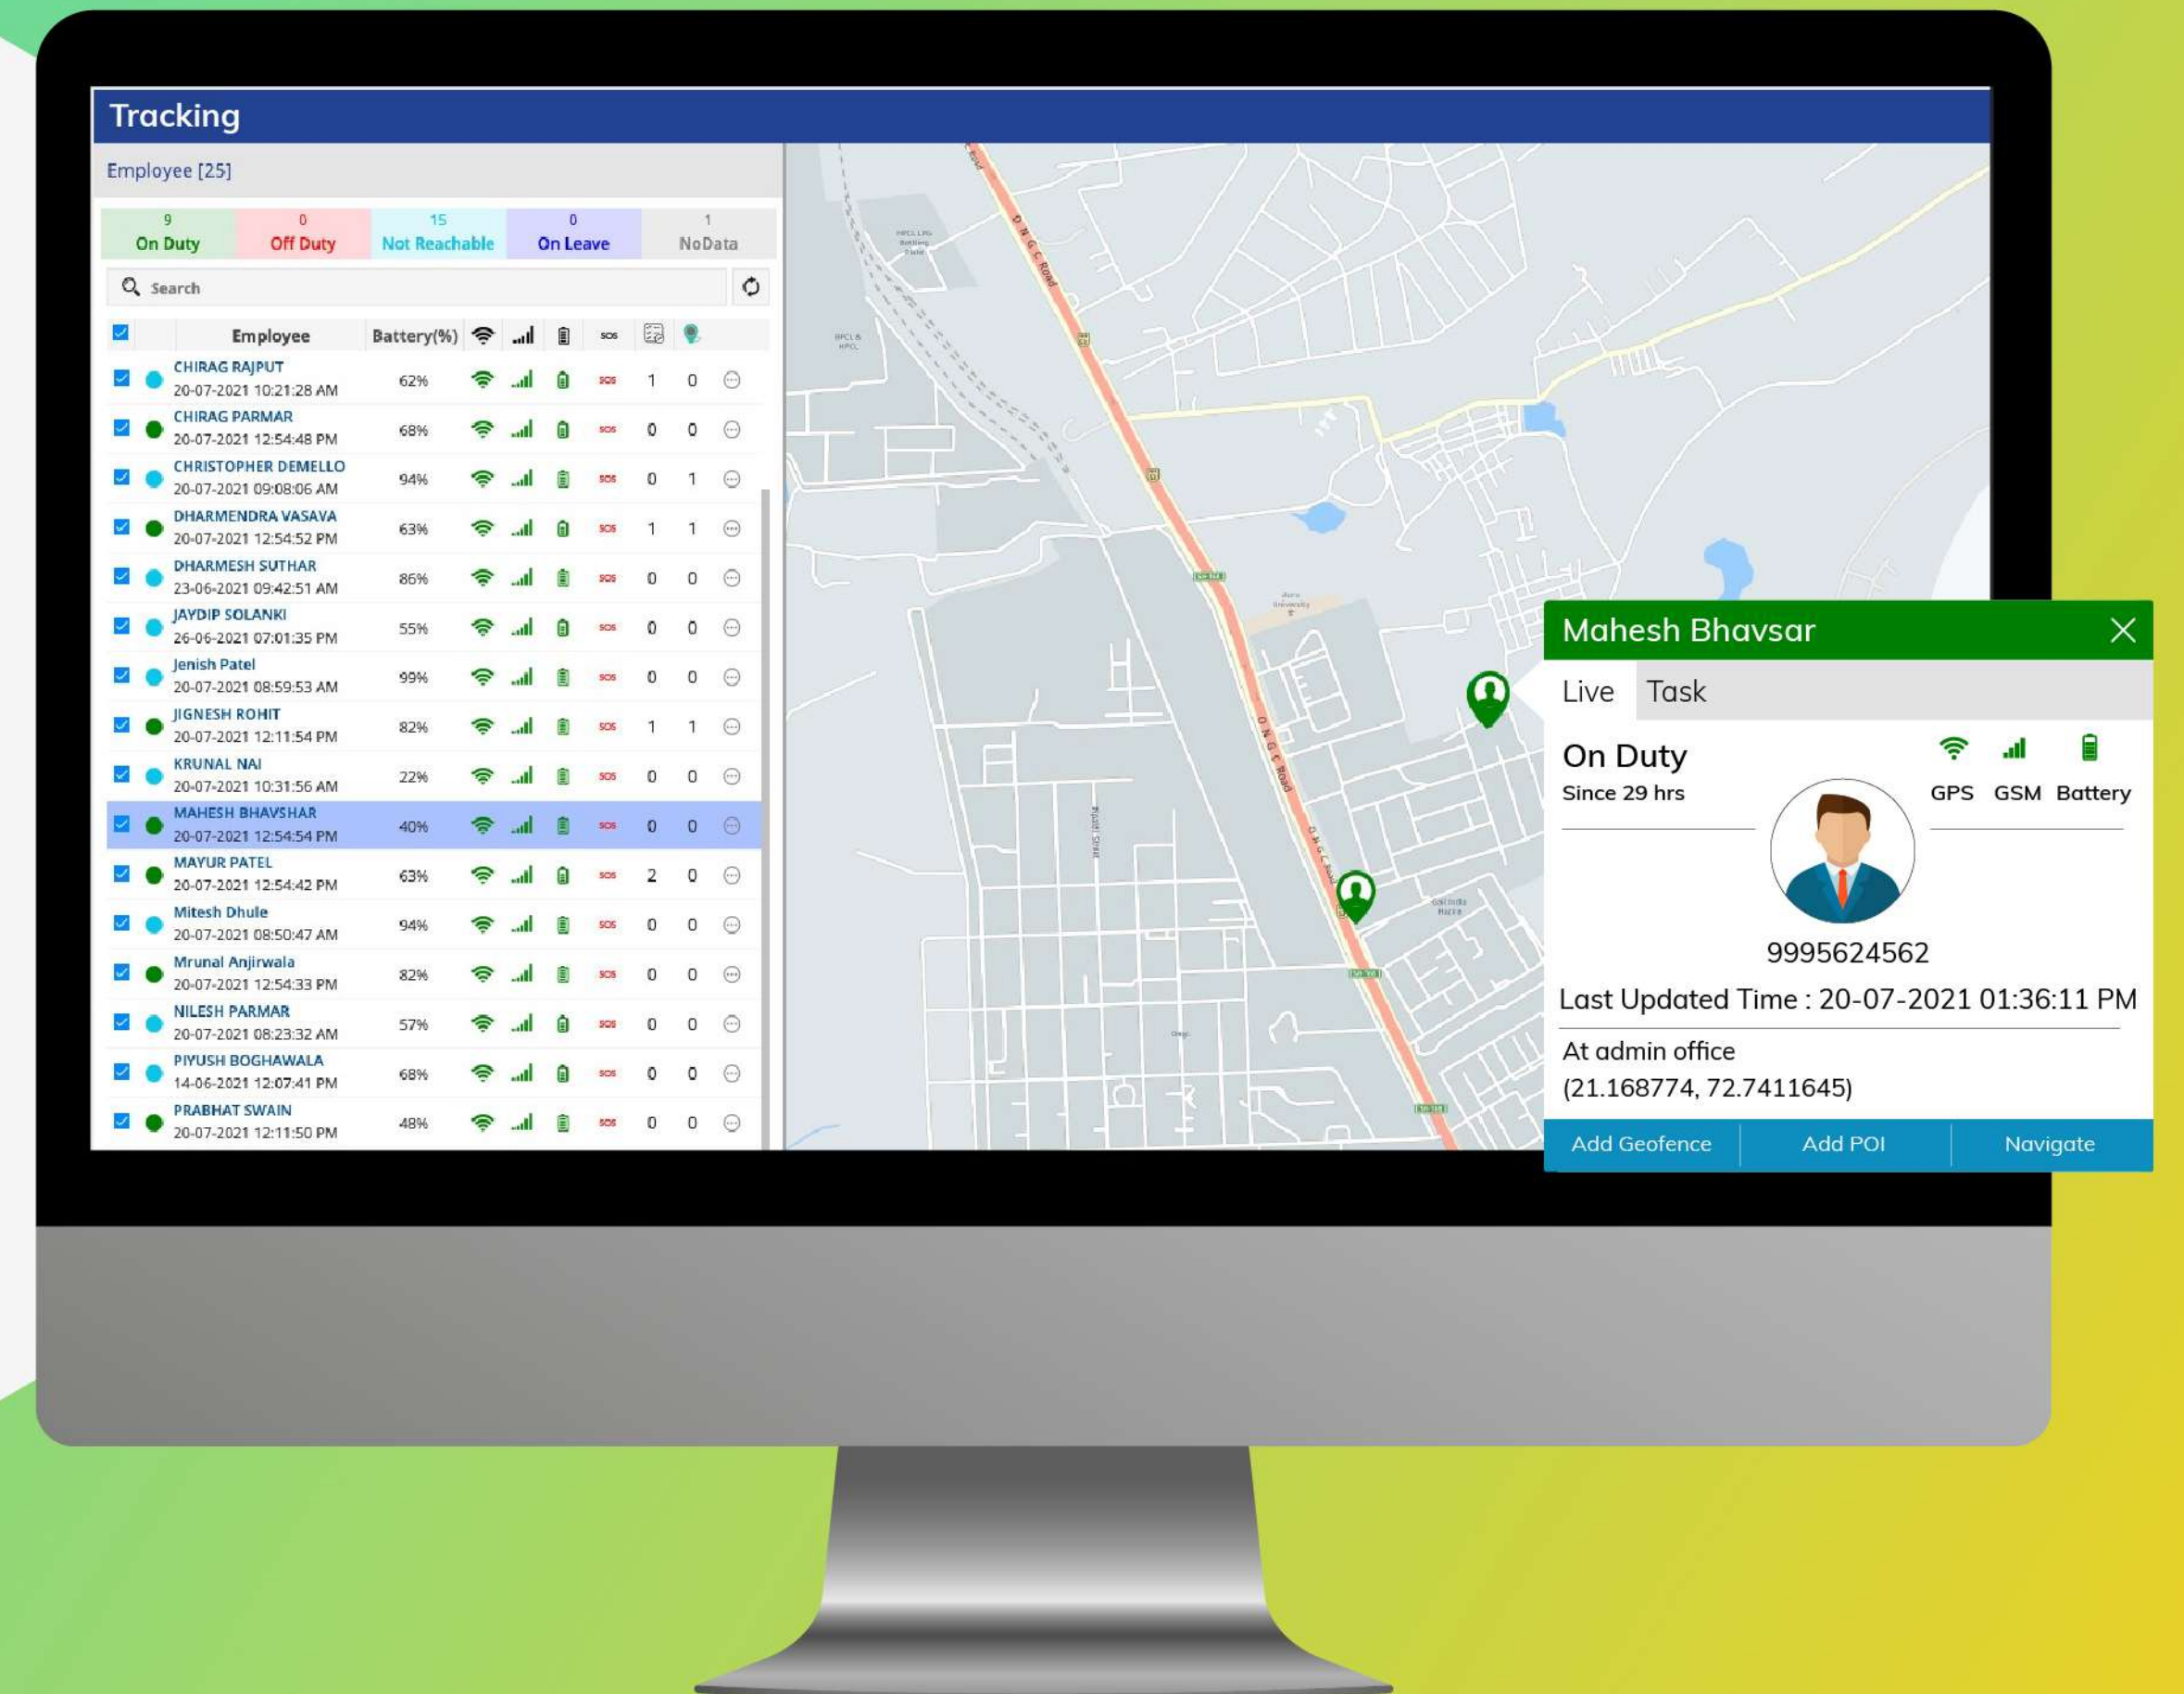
Tracking

Employee [25]

| 9 On Duty | 0 Off Duty | 15 Not Reachable | 0 On Leave | 1 NoData |
|---|---|---|---|---|

Search

| Employee | Battery(%) | | | | SOS | | |
|---|---|---|---|---|---|---|---|
| CHIRAG RAJPUT 20-07-2021 10:21:28 AM | 62% | | | | SOS | 1 | 0 |
| CHIRAG PARMAR 20-07-2021 12:54:48 PM | 68% | | | | SOS | 0 | 0 |
| CHRISTOPHER DEMELLO 20-07-2021 09:08:06 AM | 94% | | | | SOS | 0 | 1 |
| DHARMENDRA VASAVA 20-07-2021 12:54:52 PM | 63% | | | | SOS | 1 | 1 |
| DHARMESH SUTHAR 23-06-2021 09:42:51 AM | 86% | | | | SOS | 0 | 0 |
| JAYDIP SOLANKI 26-06-2021 07:01:35 PM | 55% | | | | SOS | 0 | 0 |
| Jenish Patel 20-07-2021 08:59:53 AM | 99% | | | | SOS | 0 | 0 |
| JIGNESH ROHIT 20-07-2021 12:11:54 PM | 82% | | | | SOS | 1 | 1 |
| KRUNAL NAI 20-07-2021 10:31:56 AM | 22% | | | | SOS | 0 | 0 |
| MAHESH BHAVSHAR 20-07-2021 12:54:54 PM | 40% | | | | SOS | 0 | 0 |
| MAYUR PATEL 20-07-2021 12:54:42 PM | 63% | | | | SOS | 2 | 0 |
| Mitesh Dhule 20-07-2021 08:50:47 AM | 94% | | | | SOS | 0 | 0 |
| Mrunal Anjirwala 20-07-2021 12:54:33 PM | 82% | | | | SOS | 0 | 0 |
| NILESH PARMAR 20-07-2021 08:23:32 AM | 57% | | | | SOS | 0 | 0 |
| PIYUSH BOGHAWALA 14-06-2021 12:07:41 PM | 68% | | | | SOS | 0 | 0 |
| PRABHAT SWAIN 20-07-2021 12:11:50 PM | 48% | | | | SOS | 0 | 0 |

O N G C Road

Mahesh Bhavsar

Live Task

On Duty
Since 29 hrs

GPS GSM Battery

9995624562

Last Updated Time : 20-07-2021 01:36:11 PM

At admin office
(21.168774, 72.7411645)

Add Geofence Add POI Navigate